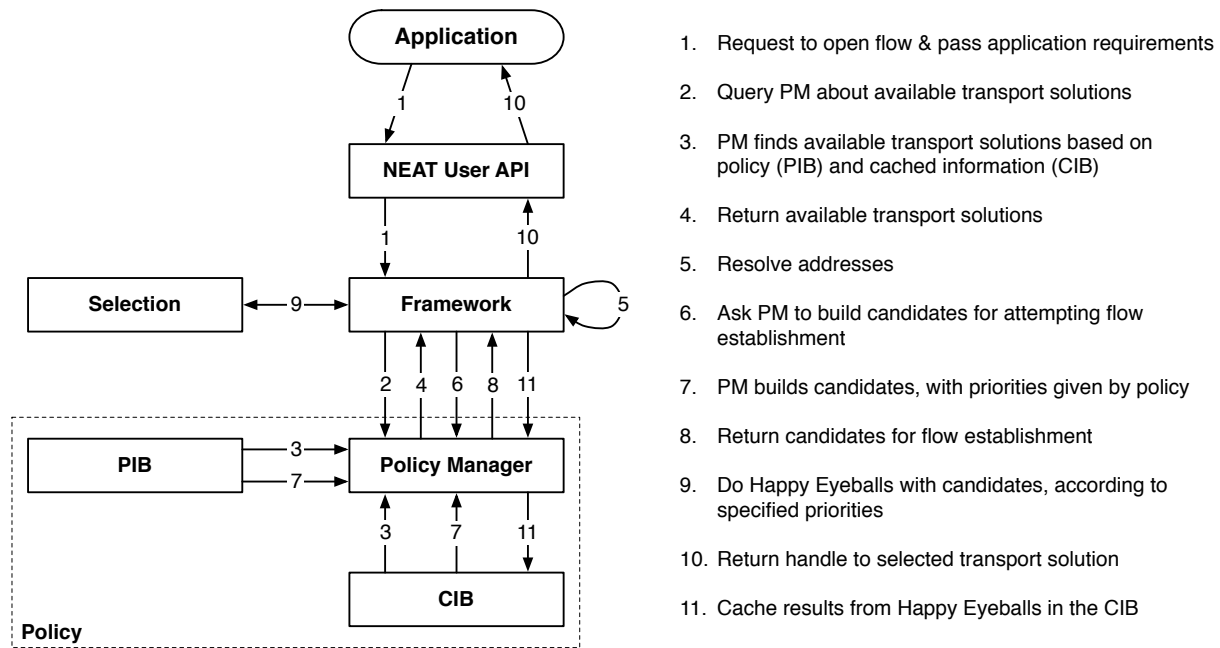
Application

1

10

NEAT User API

1

10

Selection

9

Framework

5

2 4 6 8 11

3

PIB

7

Policy Manager

3 7 11

CIB

Policy

1. Request to open flow & pass application requirements

2. Query PM about available transport solutions

3. PM finds available transport solutions based on policy (PIB) and cached information (CIB)

4. Return available transport solutions

5. Resolve addresses

6. Ask PM to build candidates for attempting flow establishment

7. PM builds candidates, with priorities given by policy

8. Return candidates for flow establishment

9. Do Happy Eyeballs with candidates, according to specified priorities

10. Return handle to selected transport solution

11. Cache results from Happy Eyeballs in the CIB